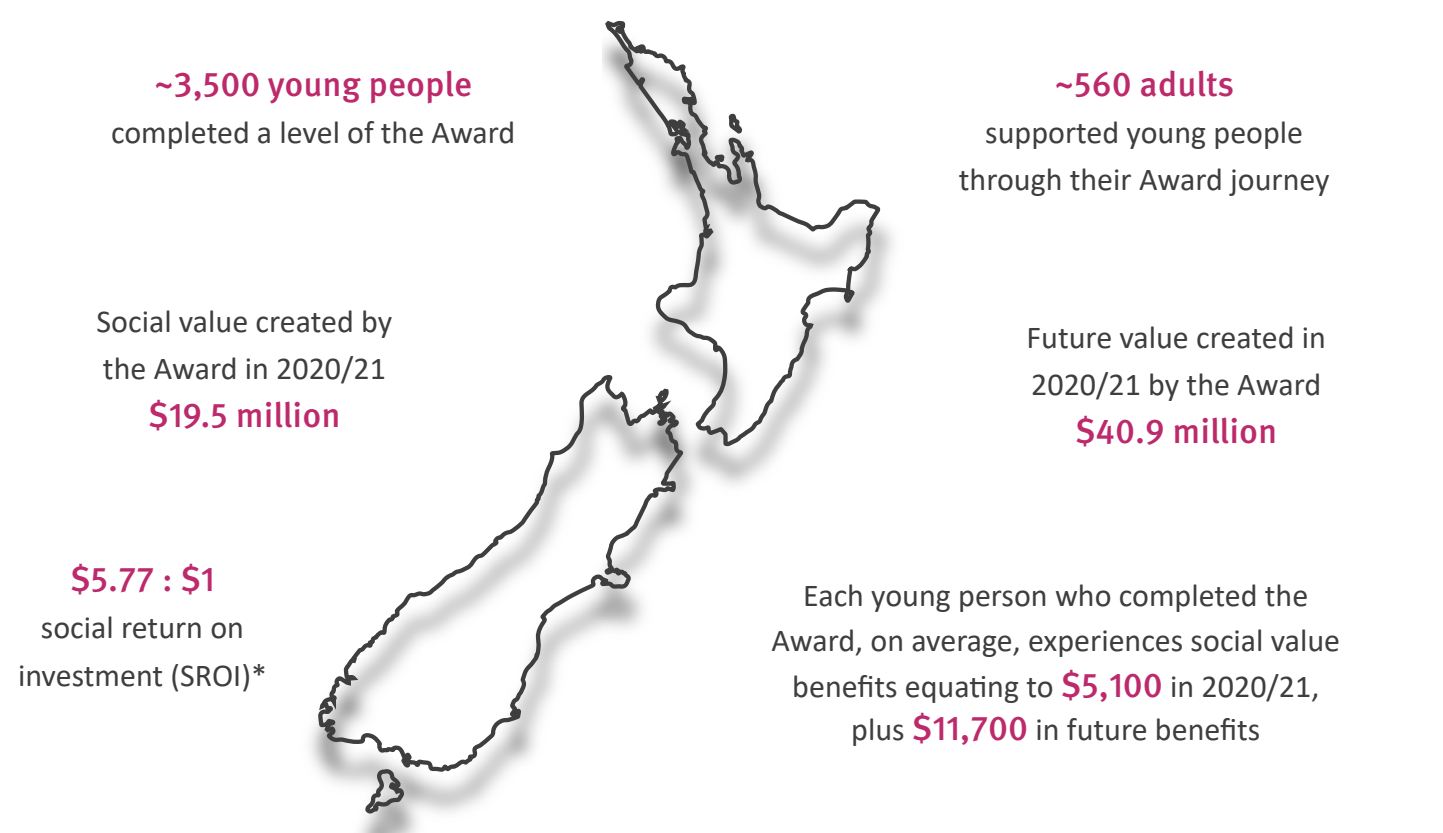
~3,500 young people
completed a level of the Award

~560 adults
supported young people through their Award journey

Social value created by the Award in 2020/21
$19.5 million

Future value created in 2020/21 by the Award
$40.9 million

$5.77 : $1
social return on investment (SROI)*

Each young person who completed the Award, on average, experiences social value benefits equating to $5,100 in 2020/21, plus $11,700 in future benefits